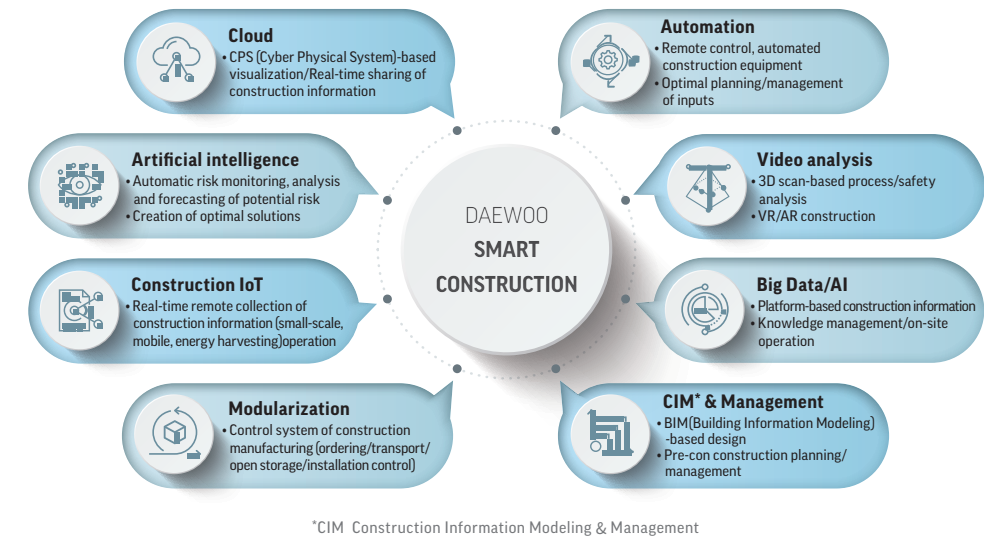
Cloud
• CPS (Cyber Physical System)-based visualization/Real-time sharing of construction information

Automation
• Remote control, automated construction equipment
• Optimal planning/management of inputs

Artificial intelligence
• Automatic risk monitoring, analysis and forecasting of potential risk
• Creation of optimal solutions

DAEWOO
SMART
CONSTRUCTION

Video analysis
• 3D scan-based process/safety analysis
• VR/AR construction

Construction IoT
• Real-time remote collection of construction information (small-scale, mobile, energy harvesting)operation

Big Data/AI
• Platform-based construction information
• Knowledge management/on-site operation

Modularization
• Control system of construction manufacturing (ordering/transport/ open storage/installation control)

CIM* & Management
• BIM(Building Information Modeling) -based design
• Pre-con construction planning/ management

*CIM Construction Information Modeling & Management